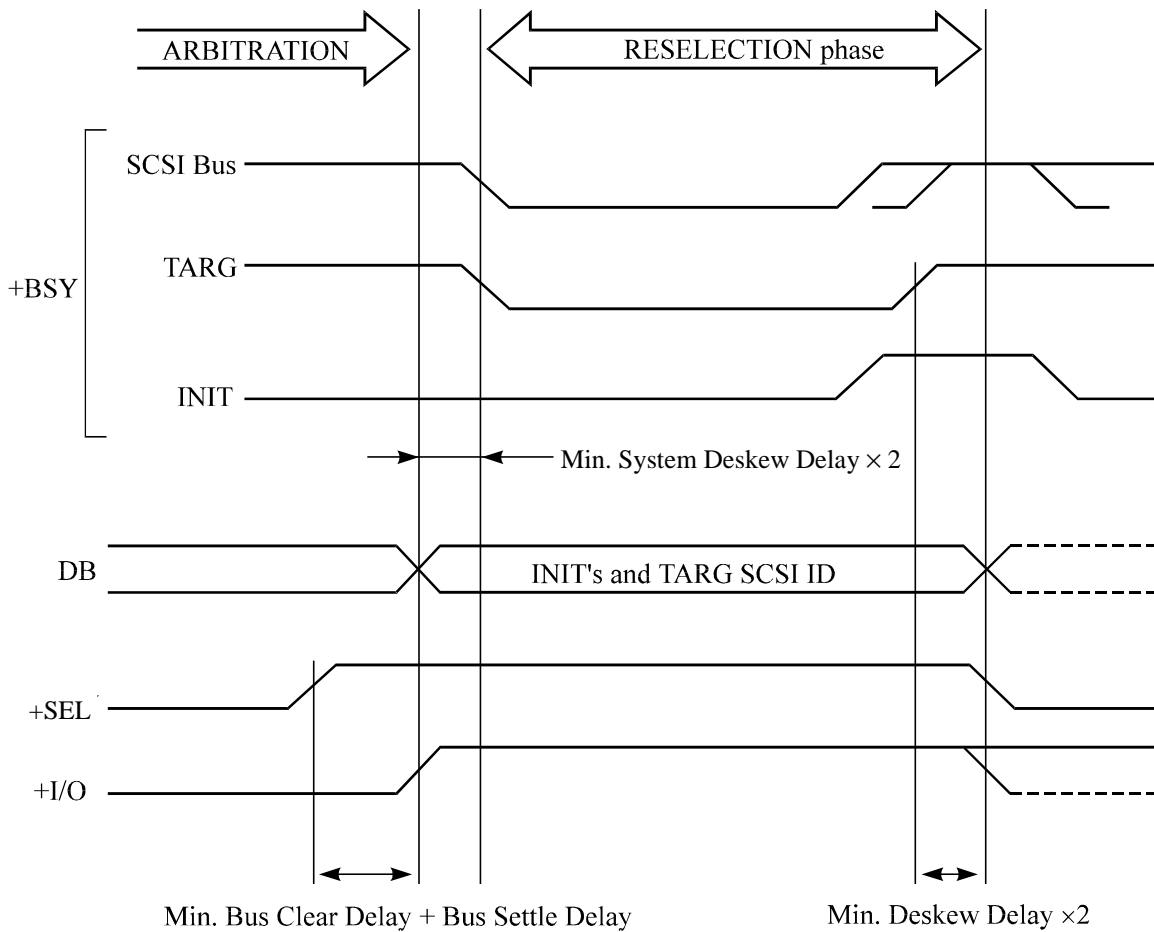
ARBITRATION

RESELECTION phase

SCSI Bus

+BSY

TARG

INIT

Min. System Deskew Delay $\times 2$

DB

INIT's and TARG SCSI ID

+SEL

+I/O

Min. Bus Clear Delay + Bus Settle Delay

Min. Deskew Delay $\times 2$